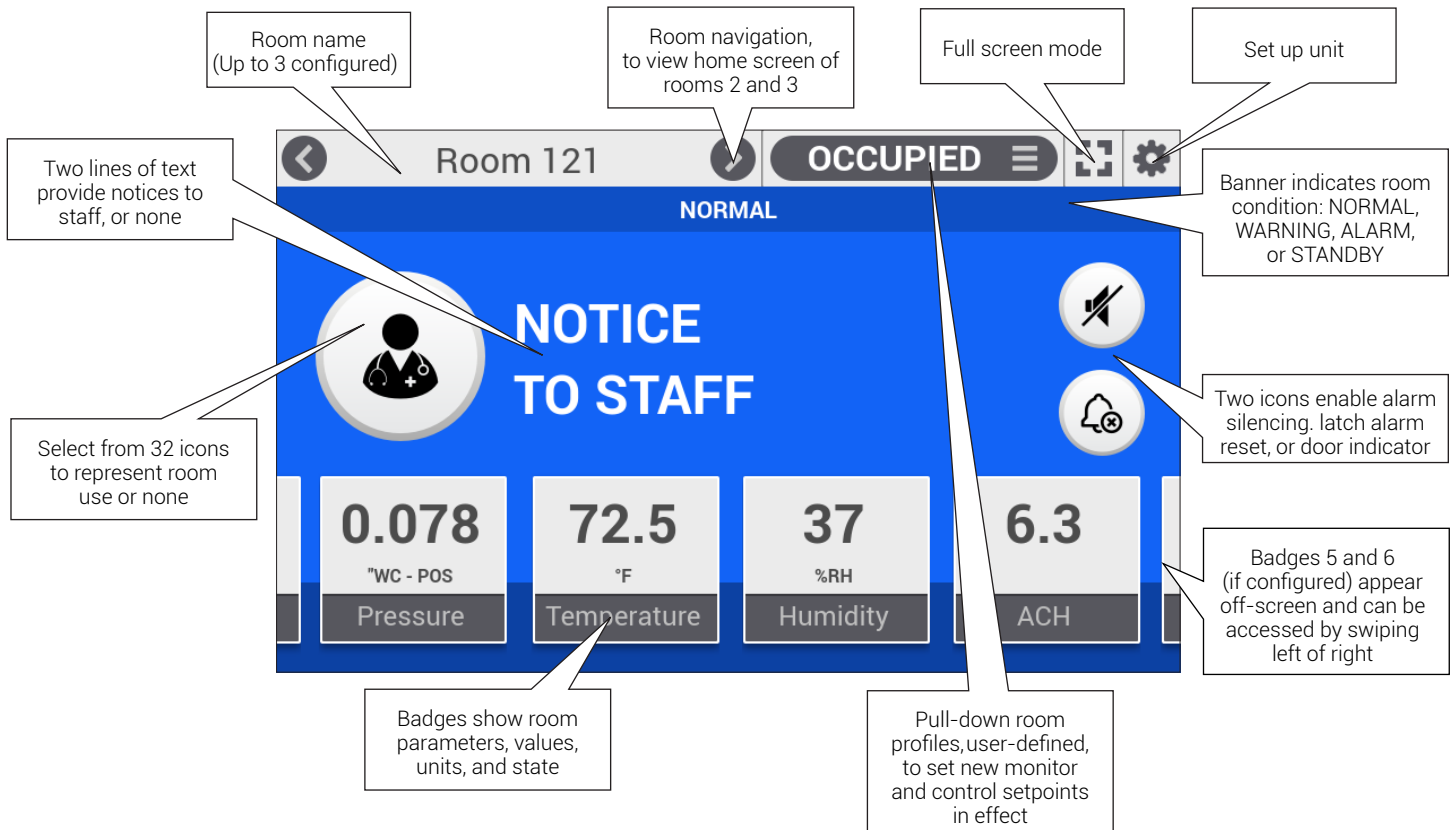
Room name
(Up to 3 configured)

Room navigation,
to view home screen of
rooms 2 and 3

Full screen mode

Set up unit

Two lines of text
provide notices to
staff, or none

Room 121

OCCUPIED

NORMAL

Banner indicates room
condition: NORMAL,
WARNING, ALARM,
or STANDBY

NOTICE
TO STAFF

Two icons enable alarm
silencing. latch alarm
reset, or door indicator

Select from 32 icons
to represent room
use or none

0.078
"WC - POS
Pressure

72.5
°F
Temperature

37
%RH
Humidity

6.3
ACH

Badges 5 and 6
(if configured) appear
off-screen and can be
accessed by swiping
left of right

Badges show room
parameters, values,
units, and state

Pull-down room
profiles,user-defined,
to set new monitor
and control setpoints
in effect